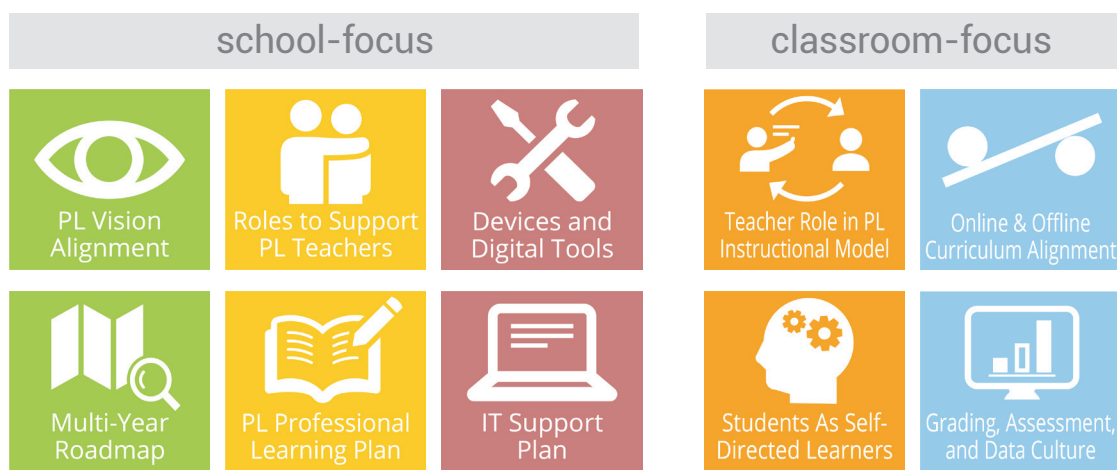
school-focus

PL Vision Alignment

Roles to Support PL Teachers

Devices and Digital Tools

Multi-Year Roadmap

PL Professional Learning Plan

IT Support Plan

classroom-focus

Teacher Role in PL Instructional Model

Online & Offline Curriculum Alignment

Students As Self-Directed Learners

Grading, Assessment, and Data Culture